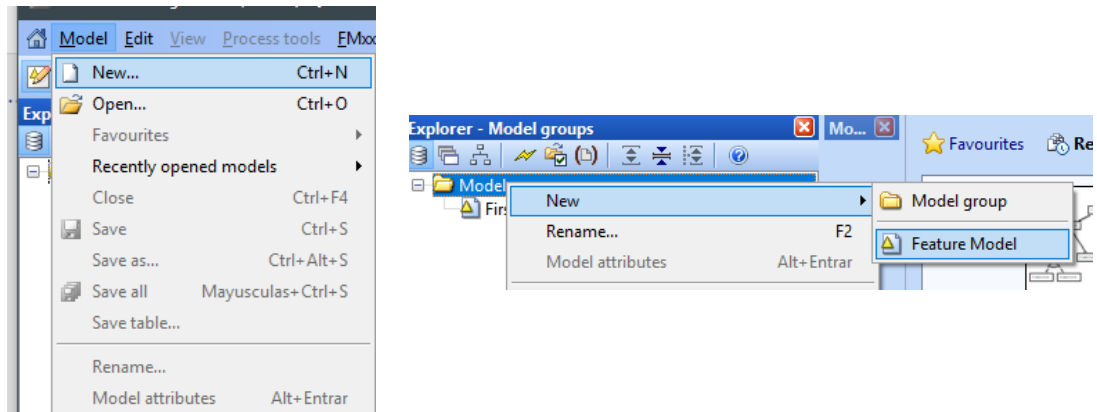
Model Edit View Process tools FMxx

Exp

New... Ctrl+N
Open... Ctrl+O
Favourites
Recently opened models
Close Ctrl+F4
Save Ctrl+S
Save as... Ctrl+Alt+S
Save all Mayusculas+Ctrl+S
Save table...
Rename...
Model attributes Alt+Entrar

Explorer - Model groups
Mo...
Favourites Re
Model
Firs
New
Rename... F2
Model attributes Alt+Entrar
Model group
Feature Model